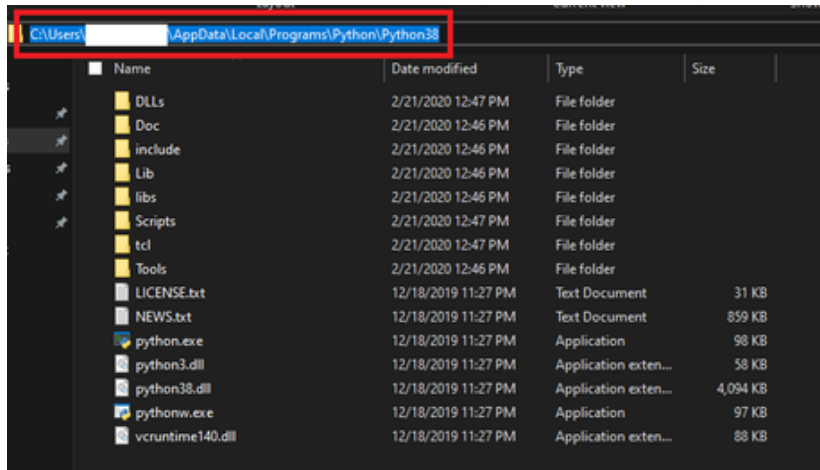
C:\Users\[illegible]\AppData\Local\Programs\Python\Python38

| Name | Date modified | Type | Size |
|---|---|---|---|
| DLLs | 2/21/2020 12:47 PM | File folder | |
| Doc | 2/21/2020 12:46 PM | File folder | |
| include | 2/21/2020 12:46 PM | File folder | |
| Lib | 2/21/2020 12:46 PM | File folder | |
| libs | 2/21/2020 12:46 PM | File folder | |
| Scripts | 2/21/2020 12:47 PM | File folder | |
| tcl | 2/21/2020 12:47 PM | File folder | |
| Tools | 2/21/2020 12:46 PM | File folder | |
| LICENSE.txt | 12/18/2019 11:27 PM | Text Document | 31 KB |
| NEWS.txt | 12/18/2019 11:27 PM | Text Document | 859 KB |
| python.exe | 12/18/2019 11:27 PM | Application | 98 KB |
| python3.dll | 12/18/2019 11:27 PM | Application exten... | 58 KB |
| python38.dll | 12/18/2019 11:27 PM | Application exten... | 4,094 KB |
| pythonw.exe | 12/18/2019 11:27 PM | Application | 97 KB |
| vcruntime140.dll | 12/18/2019 11:27 PM | Application exten... | 88 KB |